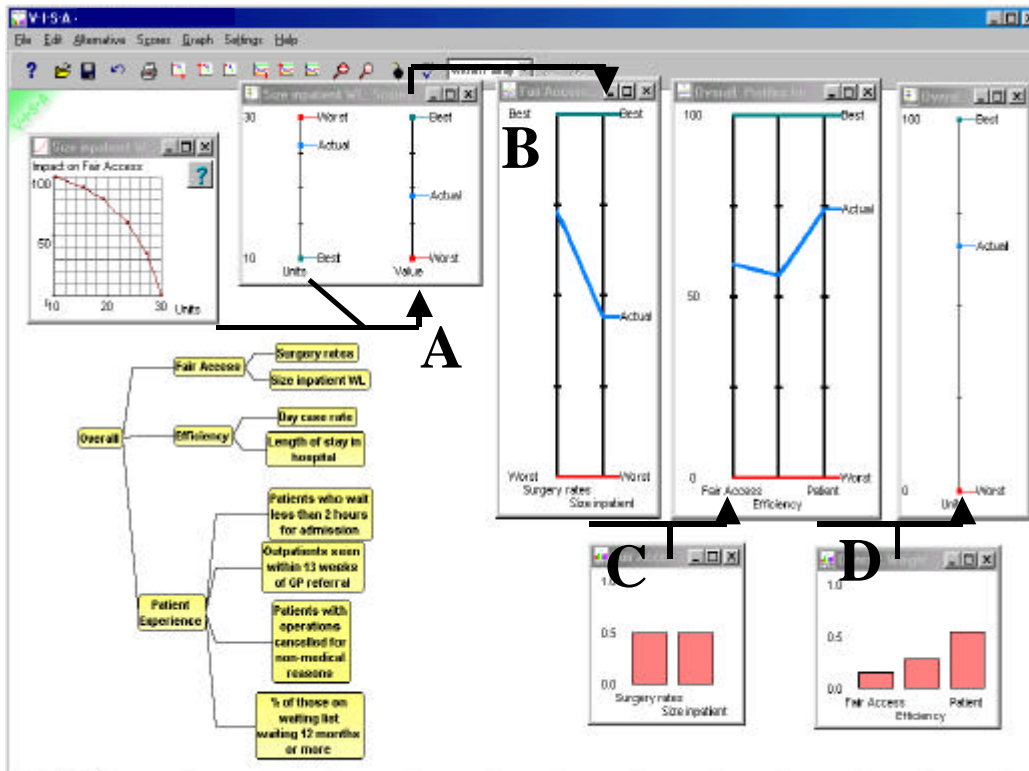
V·I·S·A·

File Edit Alternative Scores Graph Settings Help

Size inpatient WL

Impact on Fair Access

100

50

10 20 30 Units

Size inpatient WL - Score

30 Worst Best

Actual

Actual

10 Best Worst

Units Value

A

Fair Access

Best Best

B

Actual

Worst Worst

Surgery rates

Size inpatient

Overall - Profiles for

100 Best

Actual

50

0 Worst

Fair Access Patient

Efficiency

Overall

100 Best

Actual

0 Worst

C

1.0

0.5

0.0

Surgery rates

Size inpatient

D

1.0

0.5

0.0

Fair Access Patient

Efficiency

Overall

Fair Access

Surgery rates

Size inpatient WL

Efficiency

Day case rate

Length of stay in hospital

Patient Experience

Patients who wait less then 2 hours for admission

Outpatients seen within 13 weeks of GP referral

Patients with operations cancelled for non-medical reasons

% of those on waiting list waiting 12 months or more